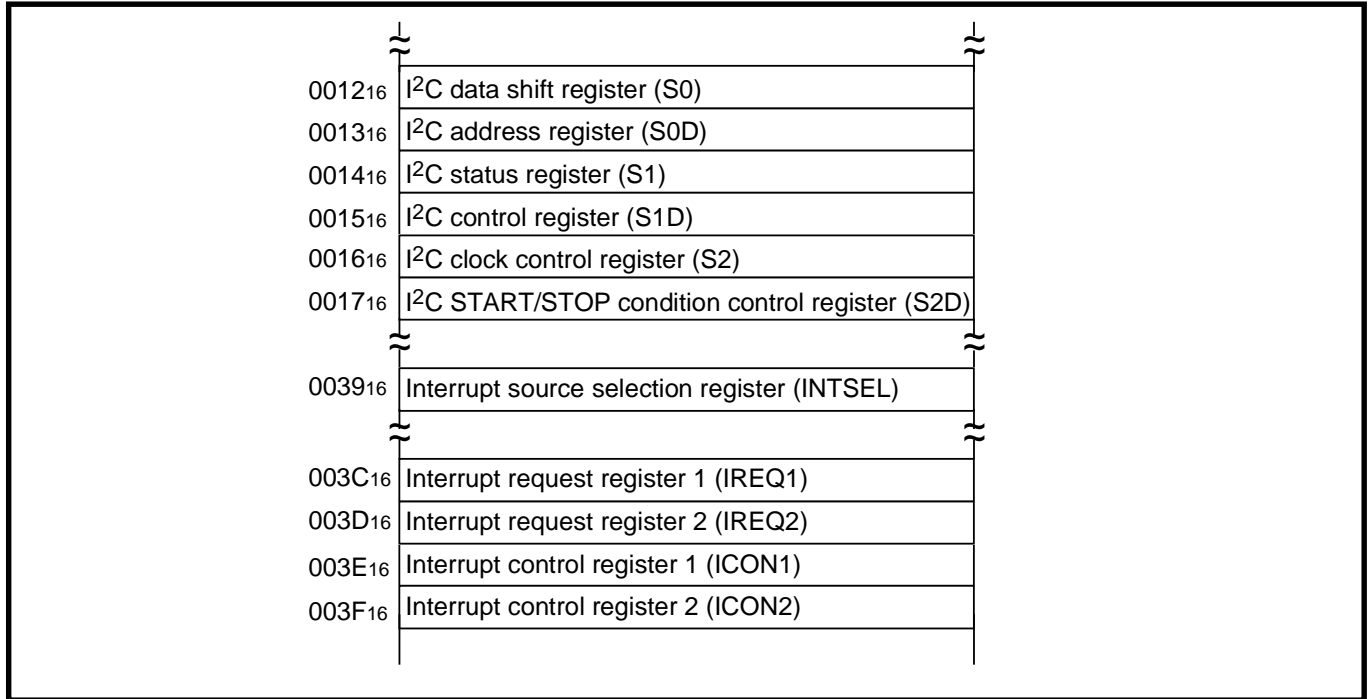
| | |
|---|---|
| $0012_{16}$ | I$^2$C data shift register (S0) |
| $0013_{16}$ | I$^2$C address register (S0D) |
| $0014_{16}$ | I$^2$C status register (S1) |
| $0015_{16}$ | I$^2$C control register (S1D) |
| $0016_{16}$ | I$^2$C clock control register (S2) |
| $0017_{16}$ | I$^2$C START/STOP condition control register (S2D) |
| $0039_{16}$ | Interrupt source selection register (INTSEL) |
| $003C_{16}$ | Interrupt request register 1 (IREQ1) |
| $003D_{16}$ | Interrupt request register 2 (IREQ2) |
| $003E_{16}$ | Interrupt control register 1 (ICON1) |
| $003F_{16}$ | Interrupt control register 2 (ICON2) |